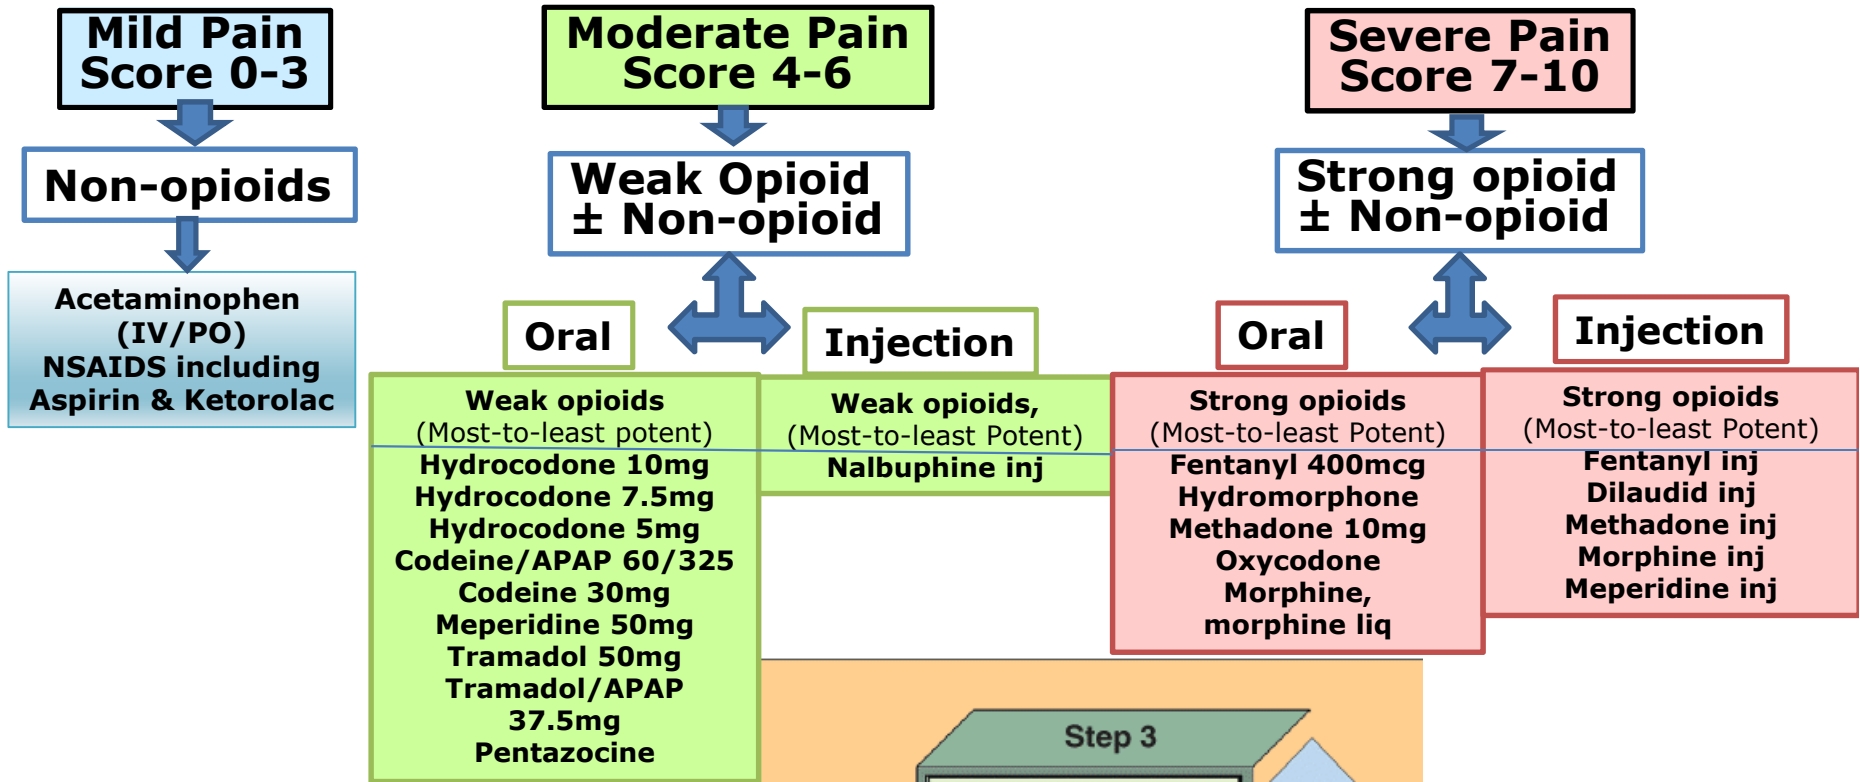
Mild Pain
Score 0-3

Non-opioids

Acetaminophen (IV/PO)
NSAIDS including Aspirin & Ketorolac

Moderate Pain
Score 4-6

Weak Opioid
± Non-opioid

Oral

Weak opioids
(Most-to-least potent)
Hydrocodone 10mg
Hydrocodone 7.5mg
Hydrocodone 5mg
Codeine/APAP 60/325
Codeine 30mg
Meperidine 50mg
Tramadol 50mg
Tramadol/APAP 37.5mg
Pentazocine

Injection

Weak opioids,
(Most-to-least Potent)
Nalbuphine inj

Severe Pain
Score 7-10

Strong opioid
± Non-opioid

Oral

Strong opioids
(Most-to-least Potent)
Fentanyl 400mcg
Hydromorphone
Methadone 10mg
Oxycodone
Morphine,
morphine liq

Injection

Strong opioids
(Most-to-least Potent)
Fentanyl inj
Dilaudid inj
Methadone inj
Morphine inj
Meperidine inj

Step 3